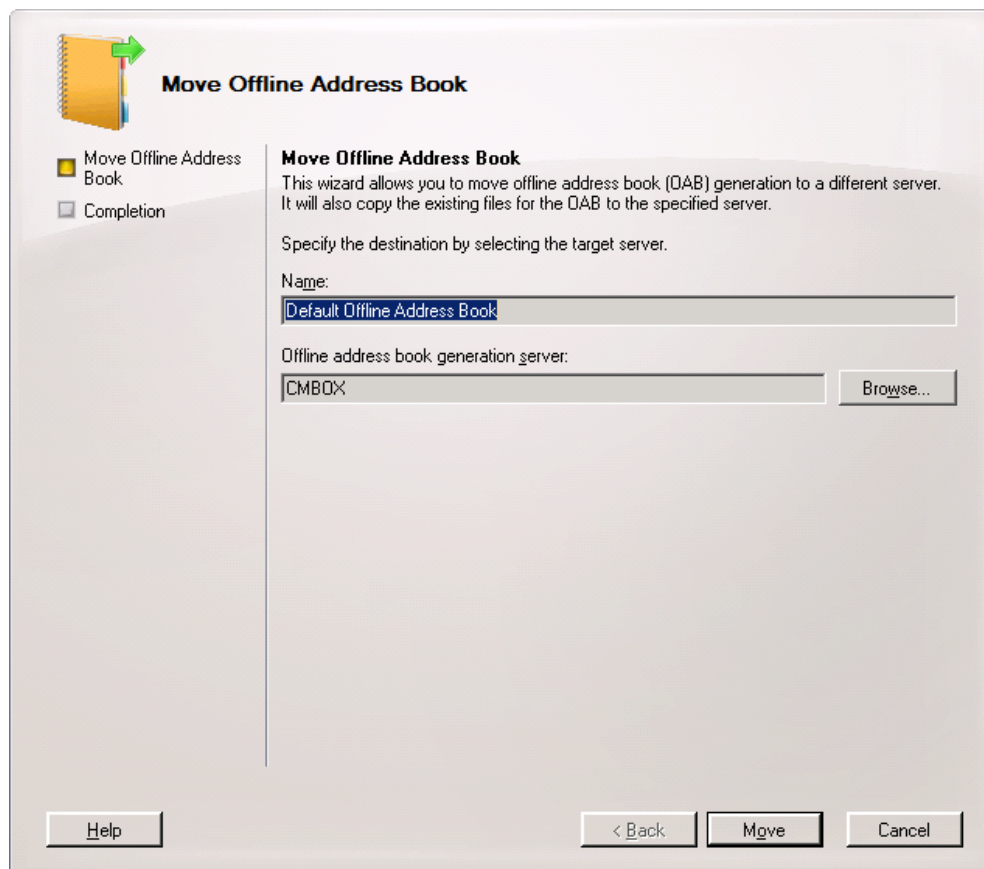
Move Offline Address Book

Move Offline Address Book

Completion

Move Offline Address Book

This wizard allows you to move offline address book (OAB) generation to a different server. It will also copy the existing files for the OAB to the specified server.

Specify the destination by selecting the target server.

Name:

Default Offline Address Book

Offline address book generation server:

CMBOX

Browse...

Help

< Back

Move

Cancel